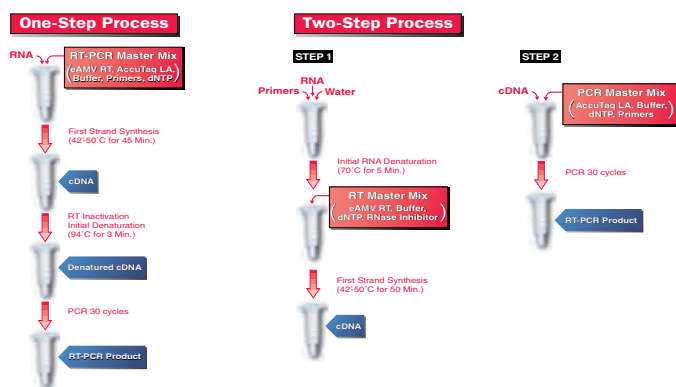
One-Step Process

RNA

RT-PCR Master Mix
(eAMV RT, AccuTaq LA Buffer, Primers, dNTP)

First Strand Synthesis
(42-50°C for 45 Min.)

cDNA

RT Inactivation
Initial Denaturation
(94°C for 3 Min.)

Denatured cDNA

PCR 30 cycles

RT-PCR Product

Two-Step Process

STEP 1

RNA
Primers
Water

Initial RNA Denaturation
(70°C for 5 Min.)

RT Master Mix
(eAMV RT, Buffer, dNTP, RNase Inhibitor)

First Strand Synthesis
(42-50°C for 50 Min.)

cDNA

STEP 2

cDNA

PCR Master Mix
(AccuTaq LA, Buffer, dNTP, Primers)

PCR 30 cycles

RT-PCR Product